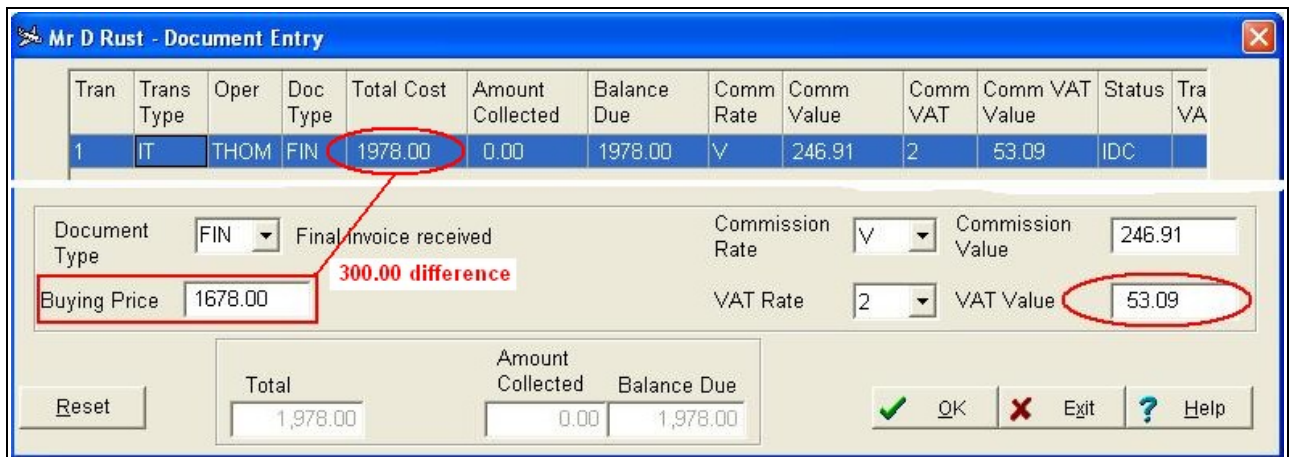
Mr D Rust - Document Entry

| Tran | Trans Type | Oper | Doc Type | Total Cost | Amount Collected | Balance Due | Comm Rate | Comm Value | Comm VAT | Comm VAT Value | Status | Tra VA |
|---|---|---|---|---|---|---|---|---|---|---|---|---|
| 1 | IT | THOM | FIN | 1978.00 | 0.00 | 1978.00 | V | 246.91 | 2 | 53.09 | IDC | |

Document Type FIN Final invoice received

300.00 difference

Buying Price 1678.00

Commission Rate V

Commission Value 246.91

VAT Rate 2

VAT Value 53.09

Reset

Total 1,978.00

Amount Collected 0.00

Balance Due 1,978.00

OK

Exit

Help